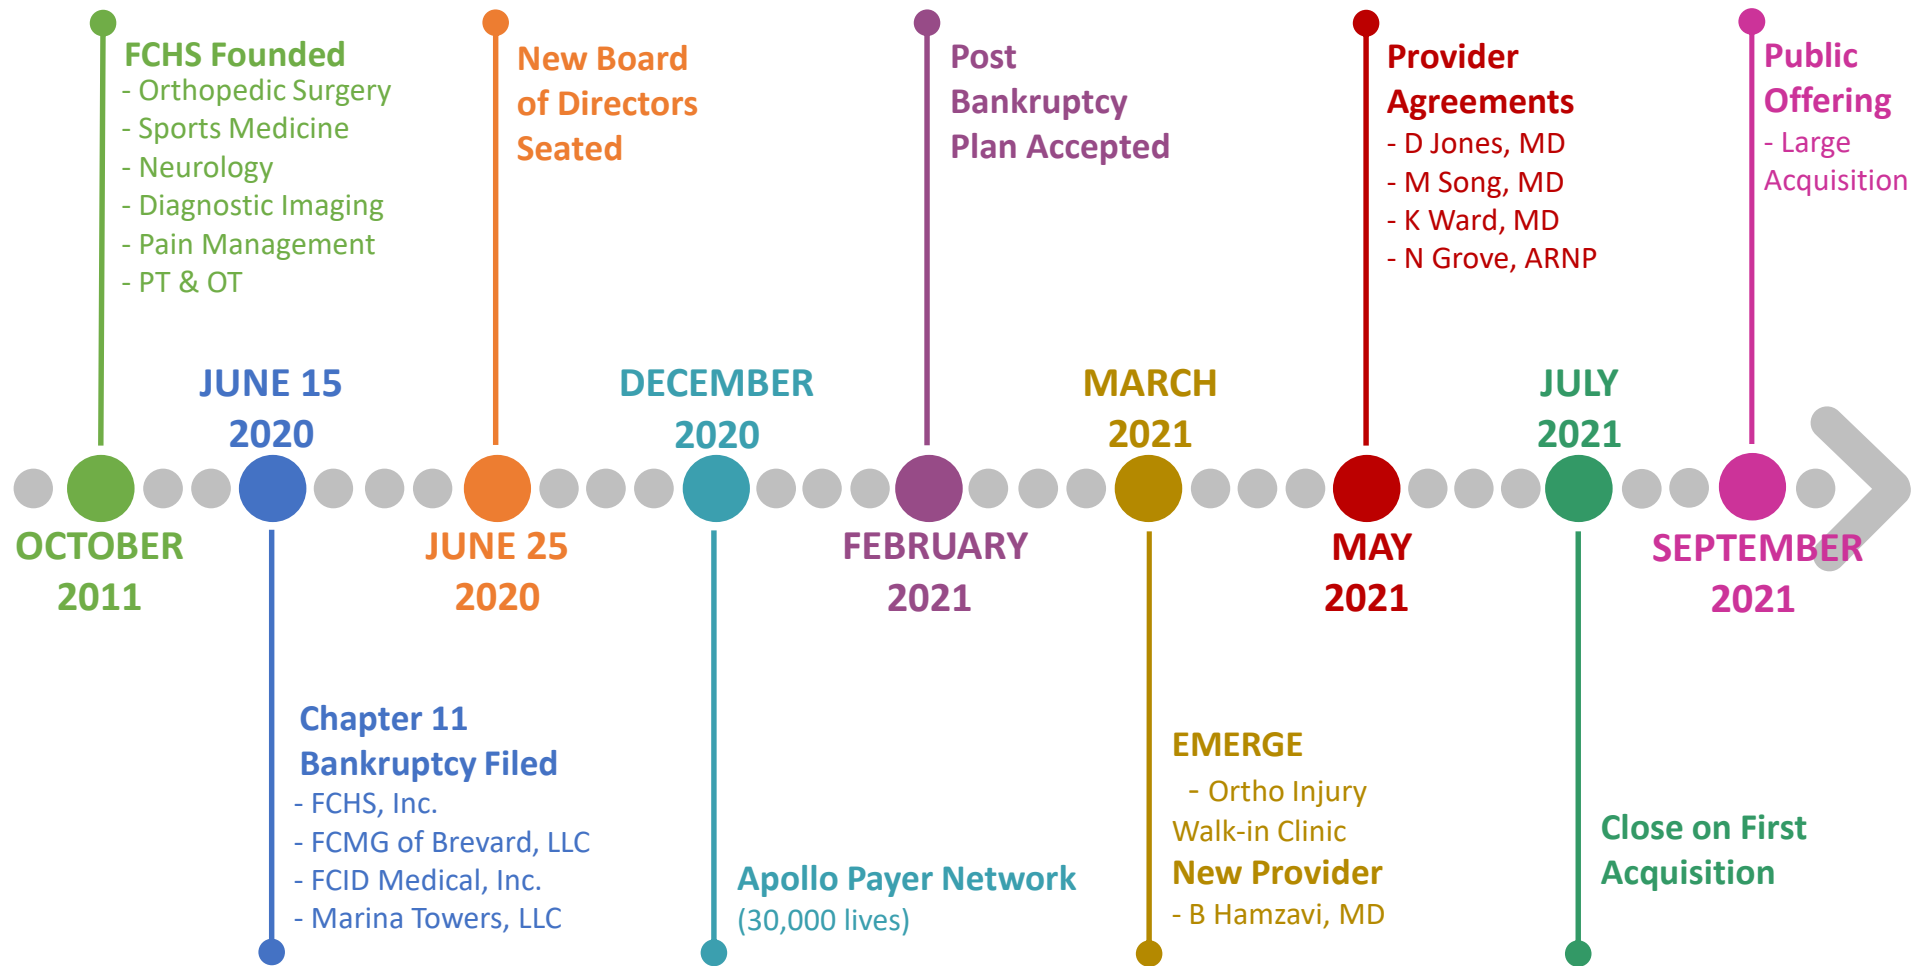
FCHS Founded
- Orthopedic Surgery
- Sports Medicine
- Neurology
- Diagnostic Imaging
- Pain Management
- PT & OT

New Board of Directors Seated

Post Bankruptcy Plan Accepted

Provider Agreements
- D Jones, MD
- M Song, MD
- K Ward, MD
- N Grove, ARNP

Public Offering
- Large Acquisition

JUNE 15 2020

DECEMBER 2020

MARCH 2021

JULY 2021

OCTOBER 2011

JUNE 25 2020

FEBRUARY 2021

MAY 2021

SEPTEMBER 2021

Chapter 11 Bankruptcy Filed
- FCHS, Inc.
- FCMG of Brevard, LLC
- FCID Medical, Inc.
- Marina Towers, LLC

Apollo Payer Network
(30,000 lives)

EMERGE
- Ortho Injury Walk-in Clinic
New Provider
- B Hamzavi, MD

Close on First Acquisition